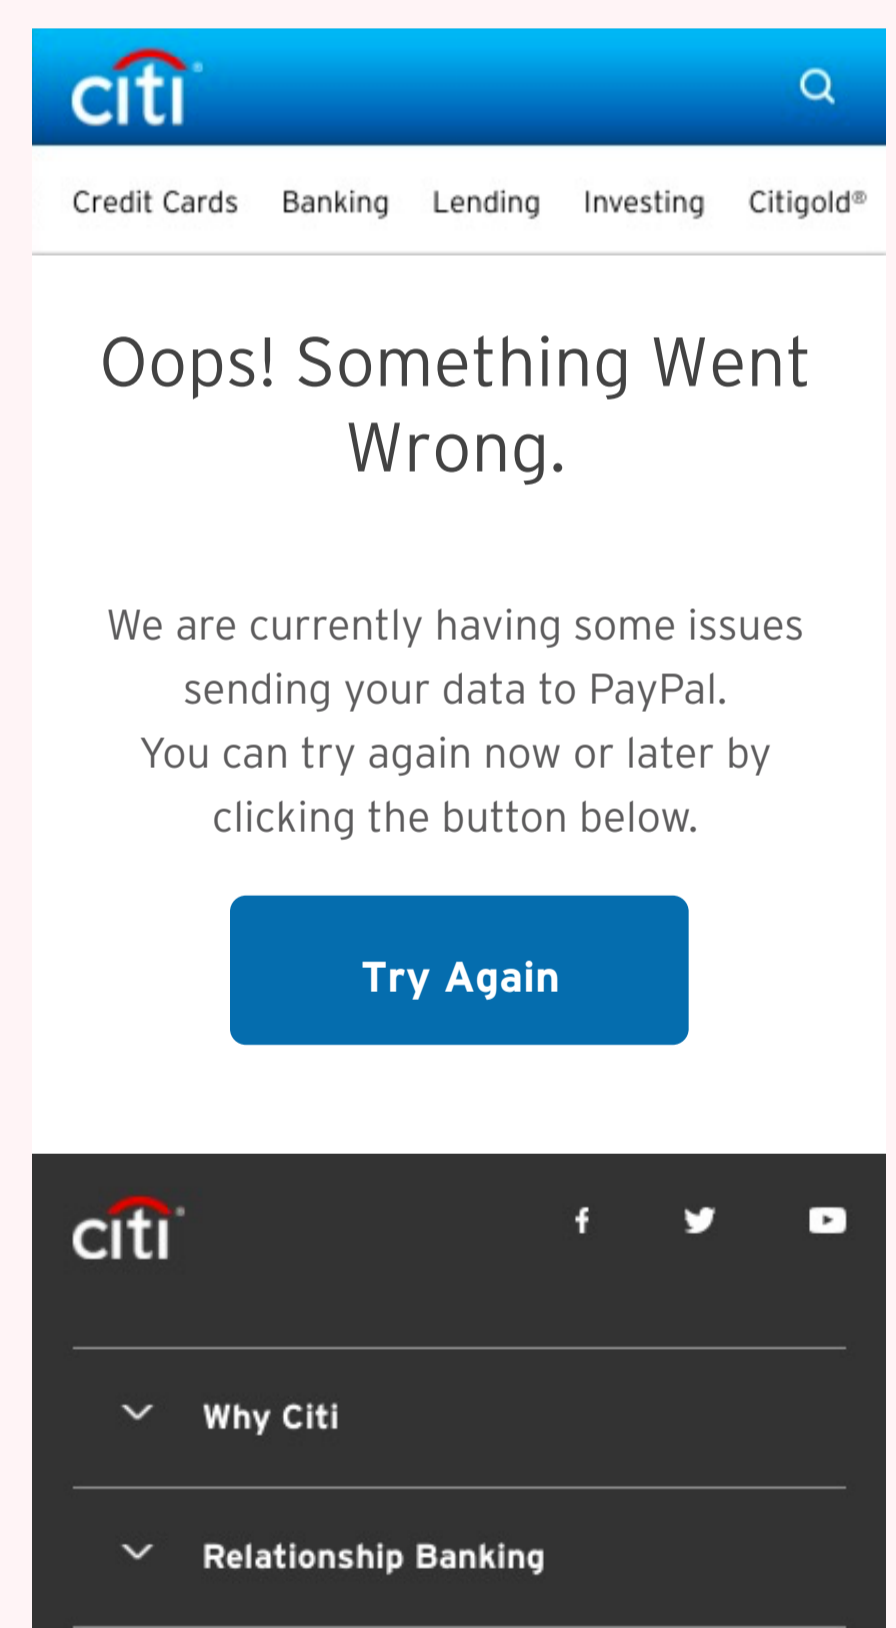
citi

Credit Cards Banking Lending Investing Citigold®

Oops! Something Went Wrong.

We are currently having some issues sending your data to PayPal.
You can try again now or later by clicking the button below.

Try Again

citi

Why Citi

Relationship Banking